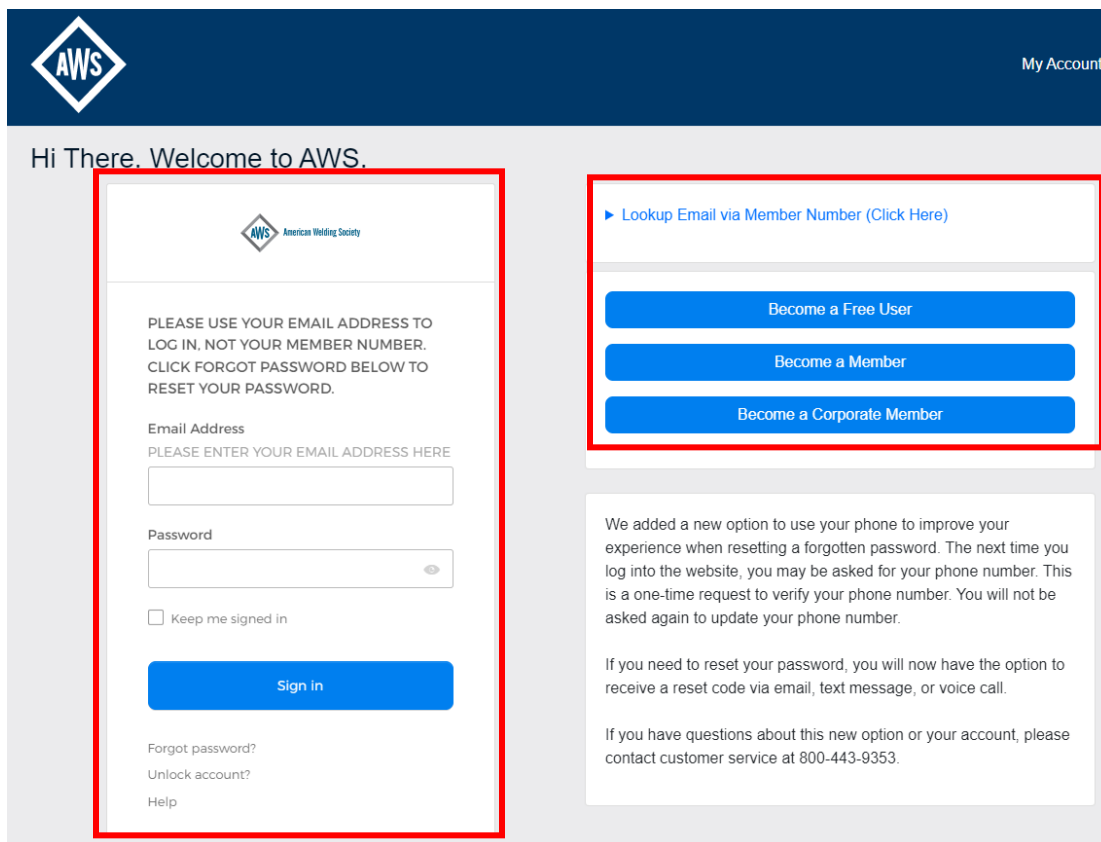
AWS

My Account

Hi There, Welcome to AWS.

AWS American Welding Society

PLEASE USE YOUR EMAIL ADDRESS TO LOG IN, NOT YOUR MEMBER NUMBER. CLICK FORGOT PASSWORD BELOW TO RESET YOUR PASSWORD.

Email Address
PLEASE ENTER YOUR EMAIL ADDRESS HERE

Password

Keep me signed in

Sign in

Forgot password?
Unlock account?
Help

▶ Lookup Email via Member Number (Click Here)

Become a Free User

Become a Member

Become a Corporate Member

We added a new option to use your phone to improve your experience when resetting a forgotten password. The next time you log into the website, you may be asked for your phone number. This is a one-time request to verify your phone number. You will not be asked again to update your phone number.

If you need to reset your password, you will now have the option to receive a reset code via email, text message, or voice call.

If you have questions about this new option or your account, please contact customer service at 800-443-9353.